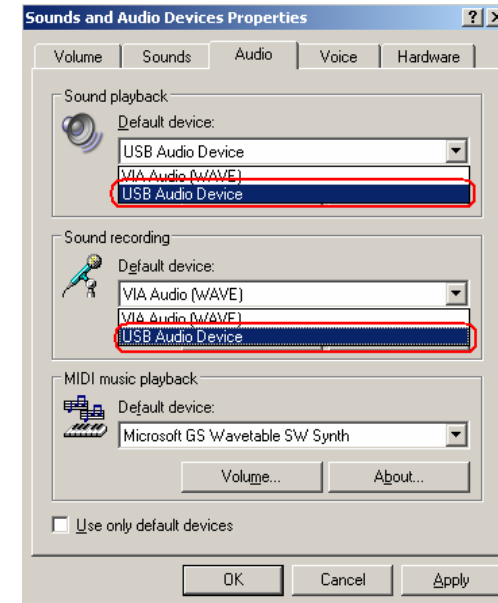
Sounds and Audio Devices Properties

? X

Volume | Sounds | Audio | Voice | Hardware

Sound playback

Default device:

USB Audio Device

VIA Audio (WAVE)

USB Audio Device

Sound recording

Default device:

VIA Audio (WAVE)

VIA Audio (WAVE)

USB Audio Device

MIDI music playback

Default device:

Microsoft GS Wavetable SW Synth

Volume...

About...

Use only default devices

OK

Cancel

Apply